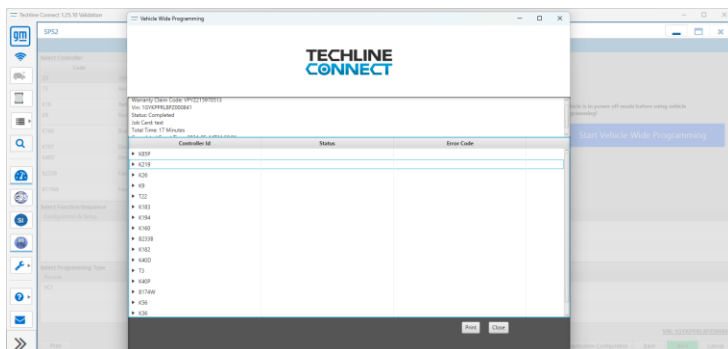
Techline Connect 1.25.10 Validation

SPS2

Vehicle Wide Programming

TECHLINE CONNECT

Warranty Claim Code: VP1221970513
Vin: 1GYKPFRL8PZ000841
Status: Completed
Job Card: test
Total Time: 17 Minutes

| Controller Id | Status | Error Code |
|---|---|---|
| K85P | | |
| K219 | | |
| K20 | | |
| K9 | | |
| T32 | | |
| K183 | | |
| K194 | | |
| K160 | | |
| B233B | | |
| K182 | | |
| K40D | | |
| T3 | | |
| K40P | | |
| B174W | | |
| K56 | | |
| K36 | | |

Print Close

Start Vehicle Wide Programming

Select Controller

Select Function Sequence

Select Programming Type